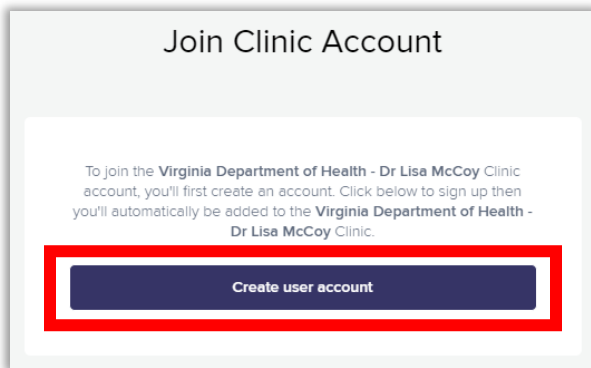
Join Clinic Account

To join the Virginia Department of Health - Dr Lisa McCoy Clinic account, you'll first create an account. Click below to sign up then you'll automatically be added to the Virginia Department of Health - Dr Lisa McCoy Clinic.

Create user account